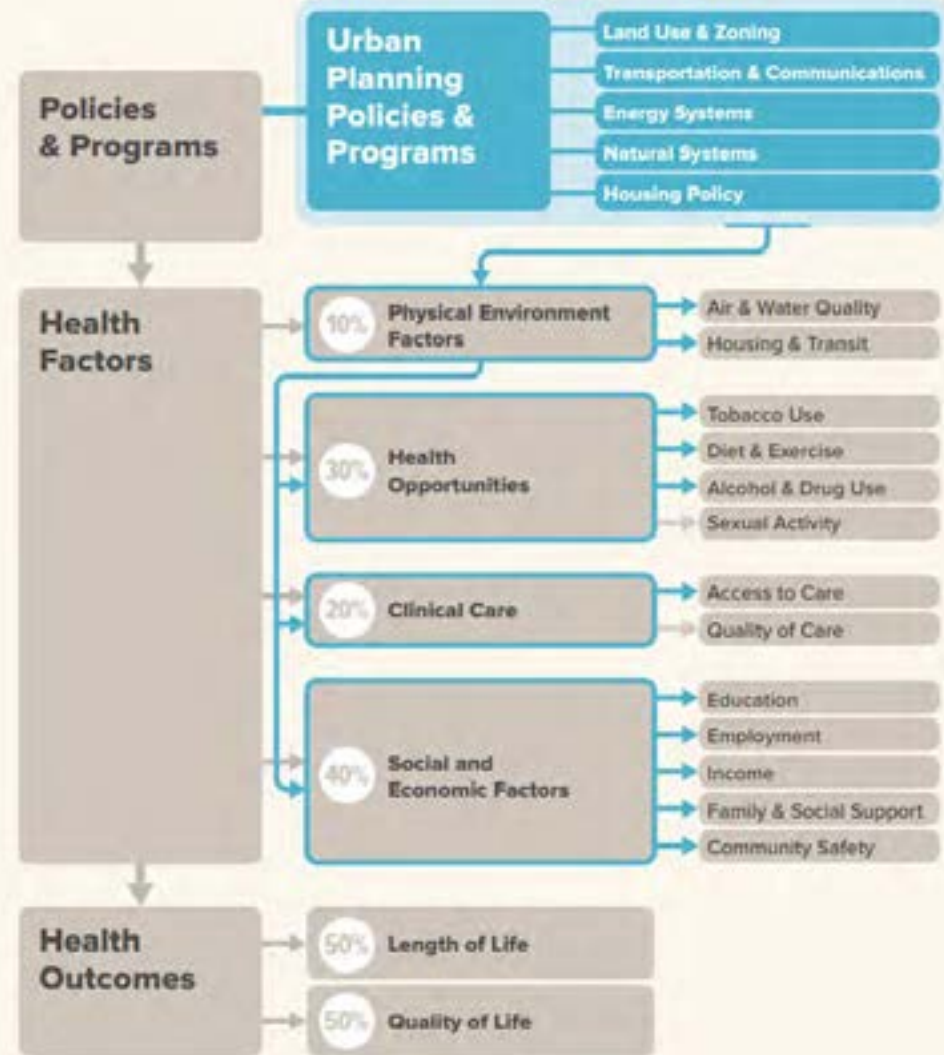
Policies & Programs

Urban Planning Policies & Programs

Land Use & Zoning

Transportation & Communications

Energy Systems

Natural Systems

Housing Policy

Health Factors

10% Physical Environment Factors

Air & Water Quality

Housing & Transit

30% Health Opportunities

Tobacco Use

Diet & Exercise

Alcohol & Drug Use

Sexual Activity

20% Clinical Care

Access to Care

Quality of Care

40% Social and Economic Factors

Education

Employment

Income

Family & Social Support

Community Safety

Health Outcomes

50% Length of Life

50% Quality of Life